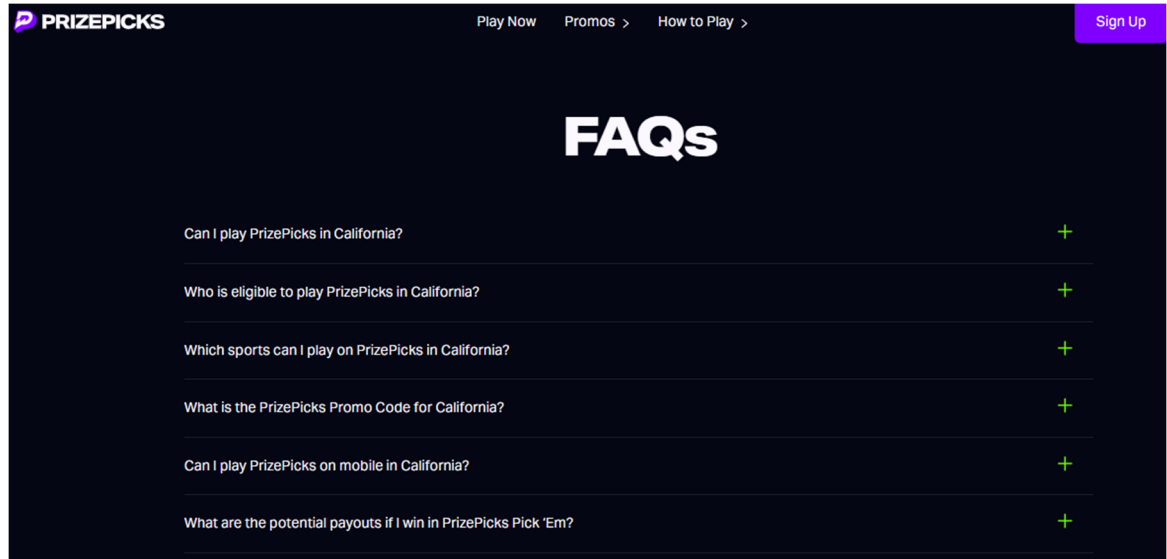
PRIZEPICKS

Play Now Promos > How to Play >

Sign Up

FAQs

Can I play PrizePicks in California? +

Who is eligible to play PrizePicks in California? +

Which sports can I play on PrizePicks in California? +

What is the PrizePicks Promo Code for California? +

Can I play PrizePicks on mobile in California? +

What are the potential payouts if I win in PrizePicks Pick 'Em? +